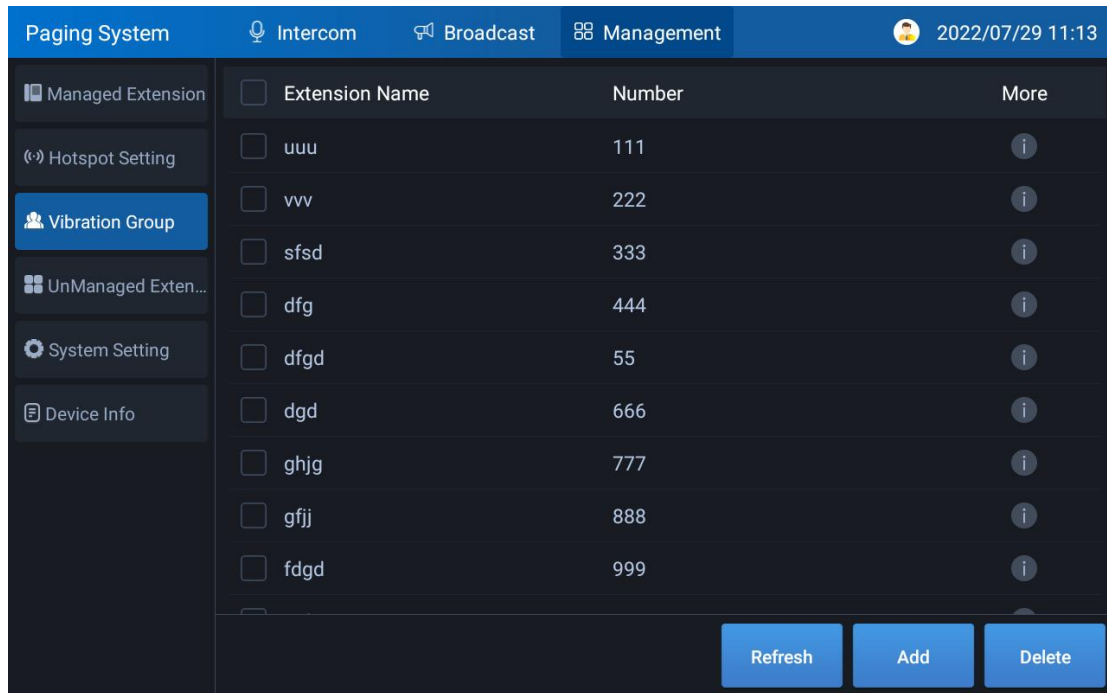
Paging System
Intercom
Broadcast
Management
2022/07/29 11:13

Managed Extension
Hotspot Setting
Vibration Group
UnManaged Exten...
System Setting
Device Info

| Extension Name | Number | More |
|---|---|---|
| uuu | 111 | i |
| vvv | 222 | i |
| sfsd | 333 | i |
| dfg | 444 | i |
| dfgd | 55 | i |
| dgd | 666 | i |
| ghjg | 777 | i |
| gfjj | 888 | i |
| fdgd | 999 | i |

Refresh
Add
Delete